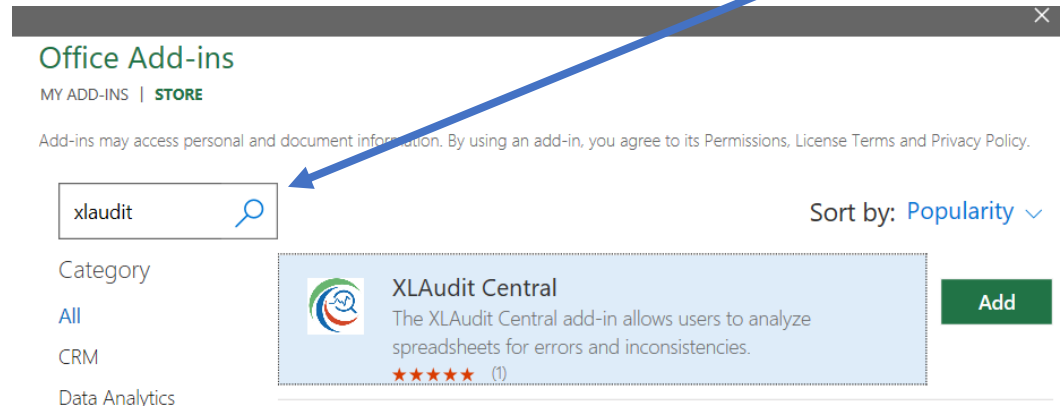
Office Add-ins

MY ADD-INS | STORE

Add-ins may access personal and document information. By using an add-in, you agree to its Permissions, License Terms and Privacy Policy.

xlaudit

Sort by: Popularity

Category

All

CRM

Data Analytics

XLAudit Central

The XLAudit Central add-in allows users to analyze spreadsheets for errors and inconsistencies.

★★★★★ (1)

Add